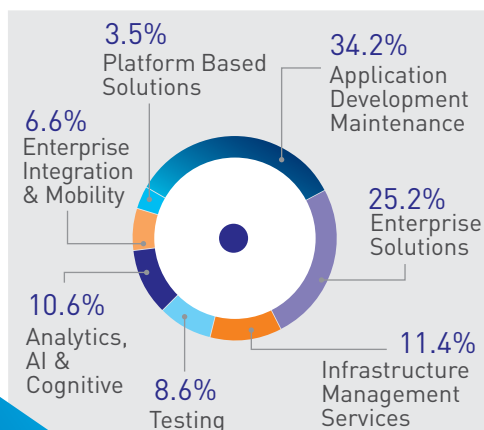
3.5%
Platform Based Solutions

34.2%
Application Development Maintenance

6.6%
Enterprise Integration & Mobility

25.2%
Enterprise Solutions

10.6%
Analytics, AI & Cognitive

11.4%
Infrastructure Management Services

8.6%
Testing